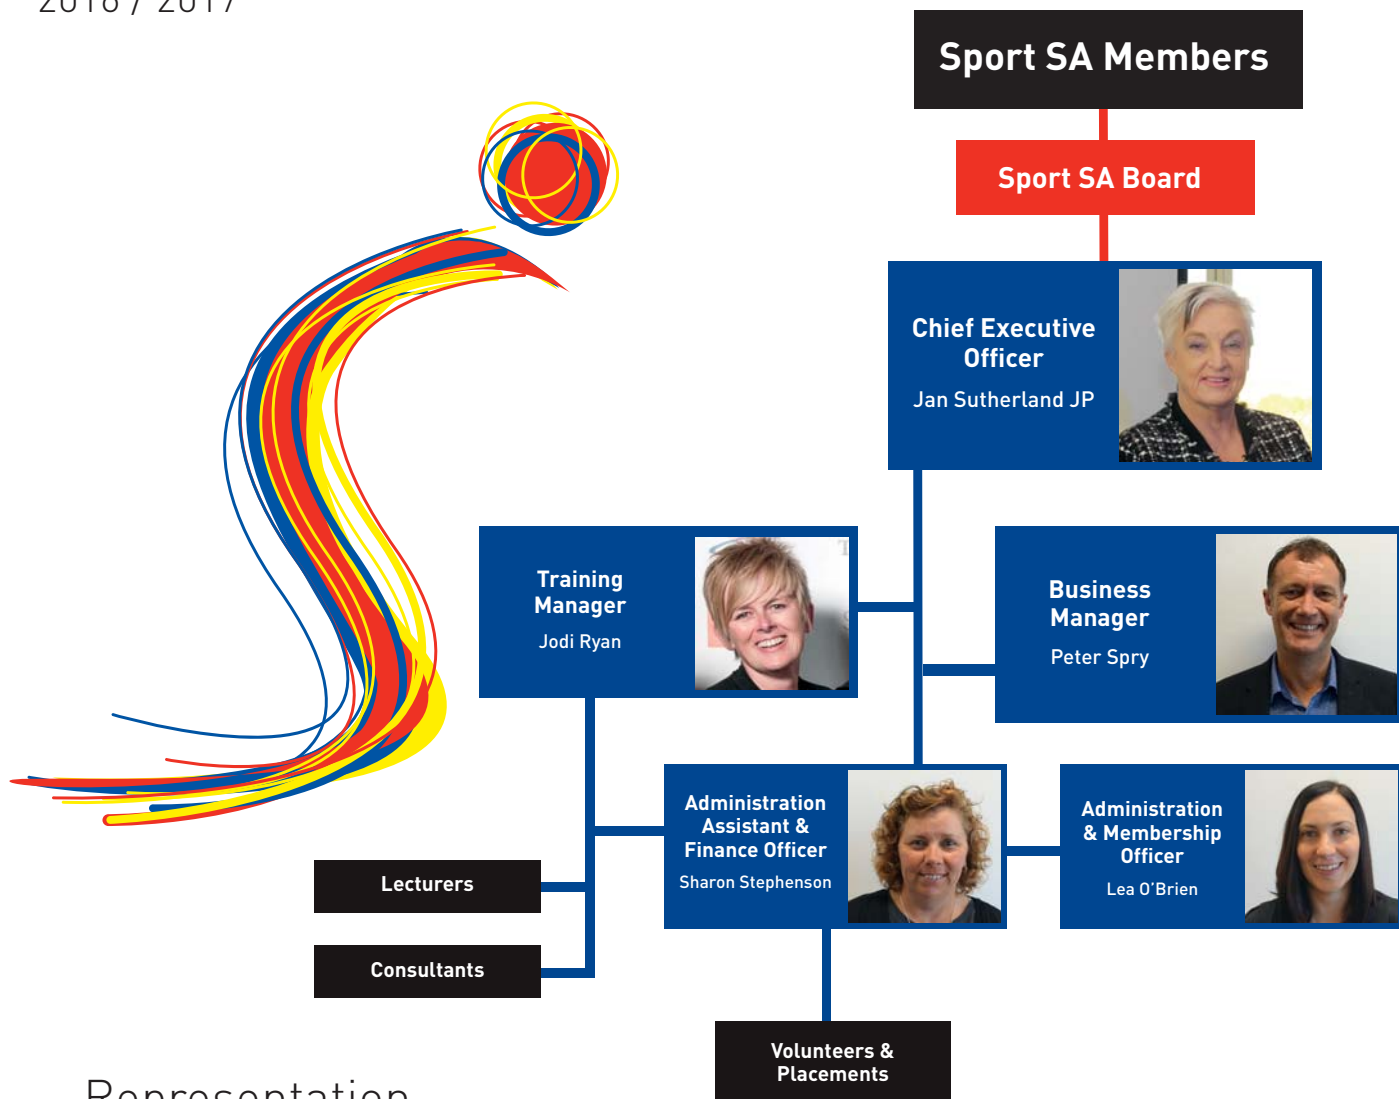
2016 / 2017

Sport SA Members

Sport SA Board

Chief Executive Officer
Jan Sutherland JP

Training Manager
Jodi Ryan

Business Manager
Peter Spry

Administration Assistant & Finance Officer
Sharon Stephenson

Administration & Membership Officer
Lea O'Brien

Lecturers

Consultants

Volunteers & Placements

Representation